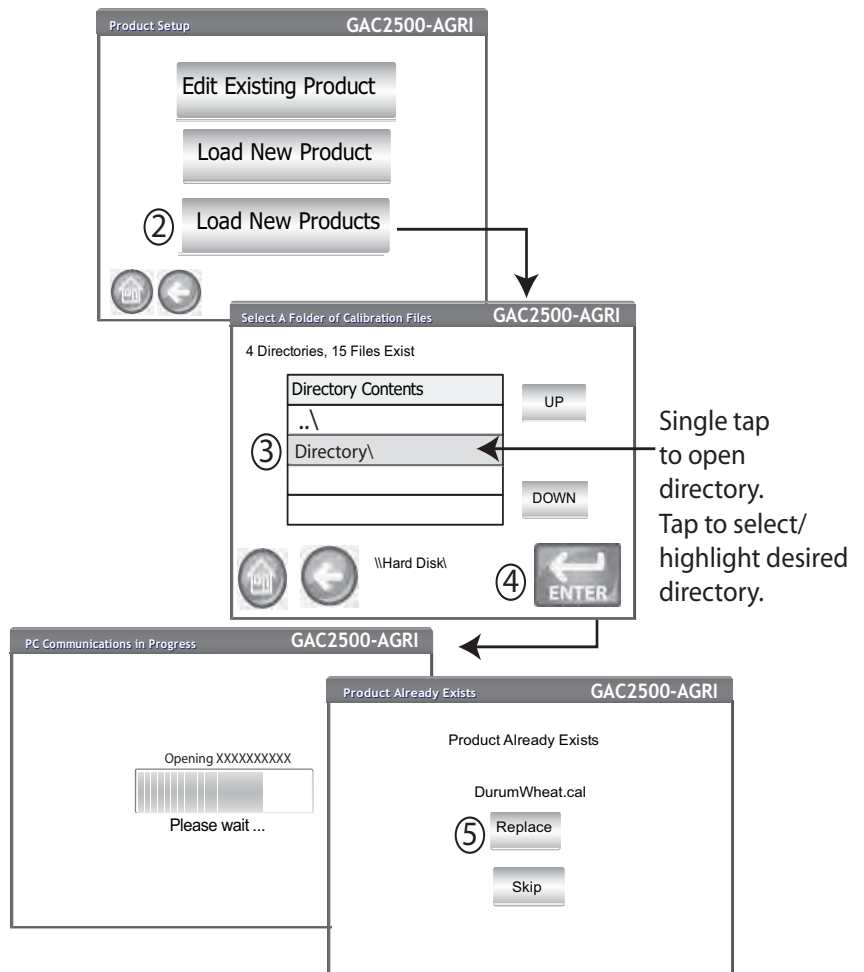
Product Setup GAC2500-AGRI

Edit Existing Product

Load New Product

② Load New Products

Select A Folder of Calibration Files GAC2500-AGRI

4 Directories, 15 Files Exist

Directory Contents

..\

③ Directory\

UP

DOWN

\\Hard Disk\

④ ENTER

Single tap to open directory. Tap to select/ highlight desired directory.

PC Communications in Progress GAC2500-AGRI

Opening XXXXXXXXXX

Please wait ...

Product Already Exists GAC2500-AGRI

Product Already Exists

DurumWheat.cal

⑤ Replace

Skip